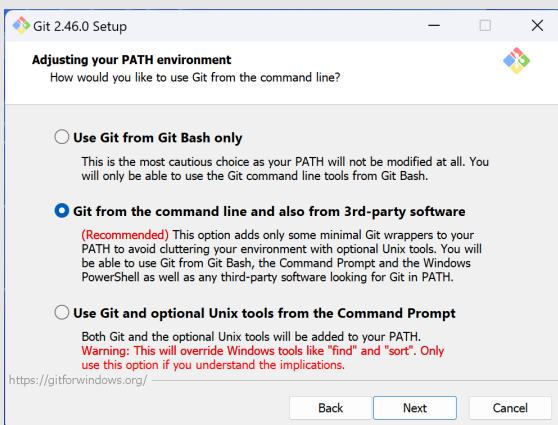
Git 2.46.0 Setup

Adjusting your PATH environment
How would you like to use Git from the command line?

Use Git from Git Bash only

This is the most cautious choice as your PATH will not be modified at all. You will only be able to use the Git command line tools from Git Bash.

Git from the command line and also from 3rd-party software

(Recommended) This option adds only some minimal Git wrappers to your PATH to avoid cluttering your environment with optional Unix tools. You will be able to use Git from Git Bash, the Command Prompt and the Windows PowerShell as well as any third-party software looking for Git in PATH.

Use Git and optional Unix tools from the Command Prompt

Both Git and the optional Unix tools will be added to your PATH.
Warning: This will override Windows tools like "find" and "sort". Only use this option if you understand the implications.

https://gitforwindows.org/

Back Next Cancel